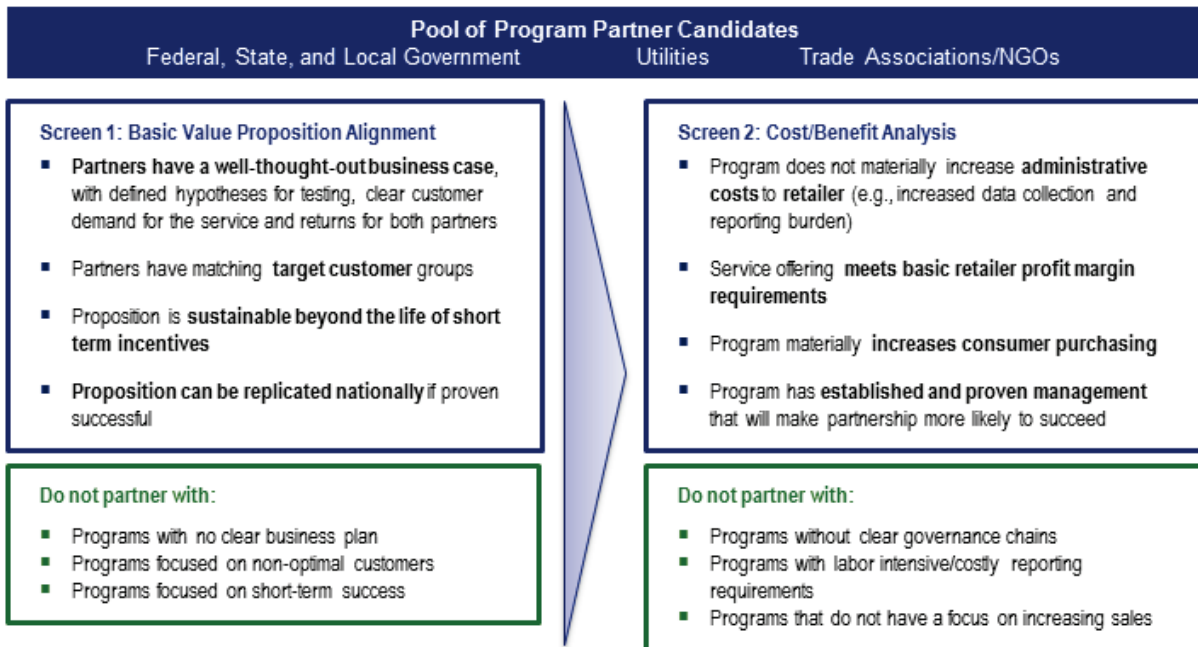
Pool of Program Partner Candidates

Federal, State, and Local Government     Utilities     Trade Associations/NGOs

Screen 1: Basic Value Proposition Alignment

- Partners have a well-thought-out business case, with defined hypotheses for testing, clear customer demand for the service and returns for both partners
- Partners have matching target customer groups
- Proposition is sustainable beyond the life of short term incentives
- Proposition can be replicated nationally if proven successful

Do not partner with:

- Programs with no clear business plan
- Programs focused on non-optimal customers
- Programs focused on short-term success

Screen 2: Cost/Benefit Analysis

- Program does not materially increase administrative costs to retailer (e.g., increased data collection and reporting burden)
- Service offering meets basic retailer profit margin requirements
- Program materially increases consumer purchasing
- Program has established and proven management that will make partnership more likely to succeed

Do not partner with:

- Programs without clear governance chains
- Programs with labor intensive/costly reporting requirements
- Programs that do not have a focus on increasing sales